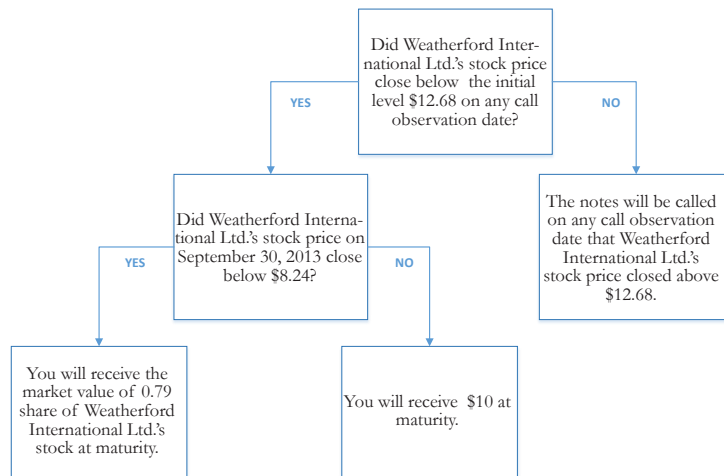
Did Weatherford International Ltd.'s stock price close below the initial level $12.68 on any call observation date?

YES

NO

Did Weatherford International Ltd.'s stock price on September 30, 2013 close below $8.24?

The notes will be called on any call observation date that Weatherford International Ltd.'s stock price closed above $12.68.

YES

NO

You will receive the market value of 0.79 share of Weatherford International Ltd.'s stock at maturity.

You will receive $10 at maturity.